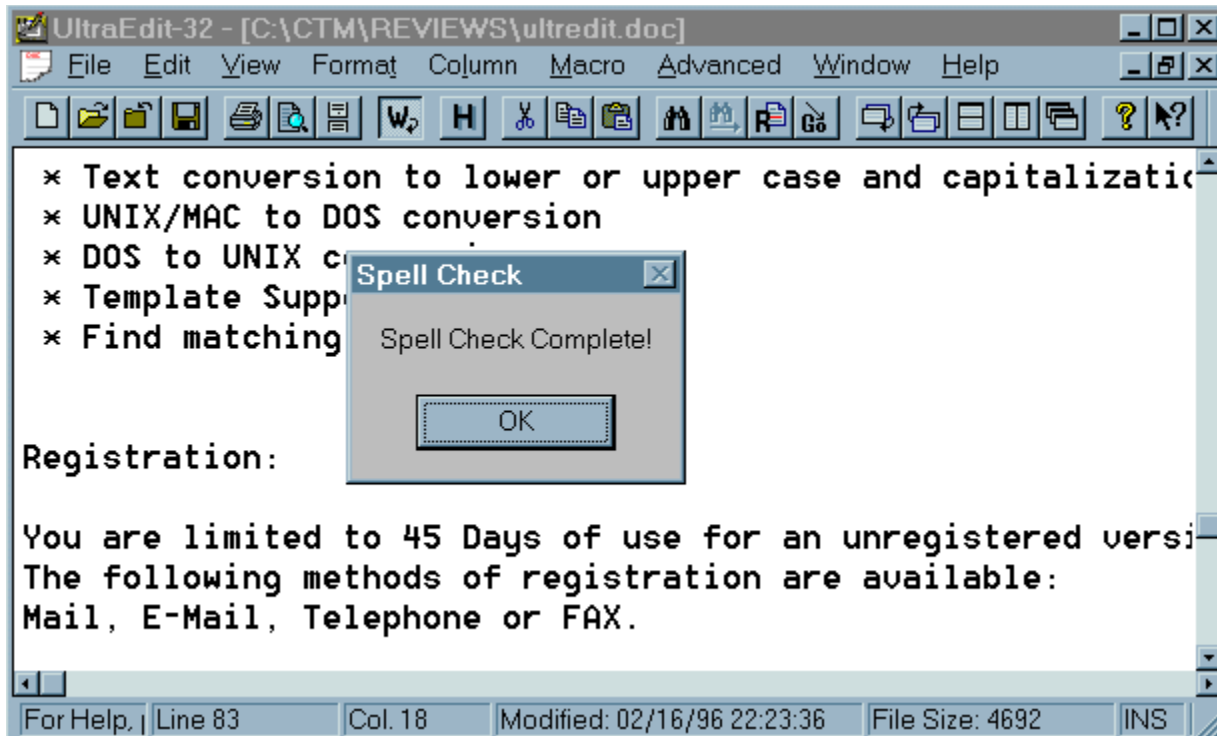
UltraEdit-32 - [C:\CTM\REVIEWS\ultredit.doc]

File Edit View Format Column Macro Advanced Window Help

* Text conversion to lower or upper case and capitalizatio
* UNIX/MAC to DOS conversion
* DOS to UNIX c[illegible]
* Template Supp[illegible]
* Find matching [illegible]

Spell Check

Spell Check Complete!

OK

Registration:

You are limited to 45 Days of use for an unregistered versi
The following methods of registration are available:
Mail, E-Mail, Telephone or FAX.

For Help, | Line 83 | Col. 18 | Modified: 02/16/96 22:23:36 | File Size: 4692 | INS